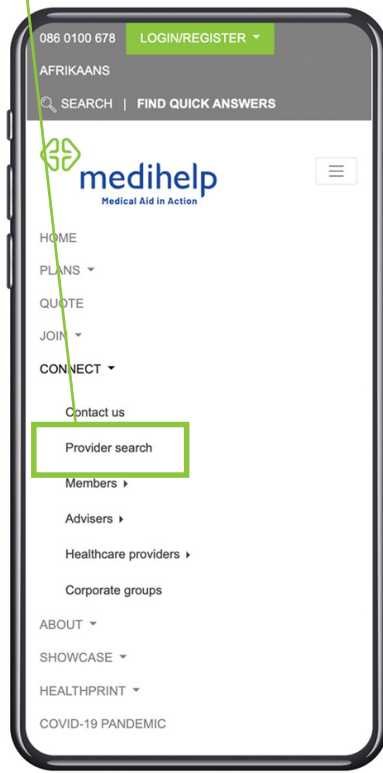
086 0100 678 LOGIN/REGISTER

AFRIKAANS

SEARCH | FIND QUICK ANSWERS

medihelp
Medical Aid in Action

HOME

PLANS

QUOTE

JOIN

CONNECT

Contact us

Provider search

Members

Advisers

Healthcare providers

Corporate groups

ABOUT

SHOWCASE

HEALTHPRINT

COVID-19 PANDEMIC